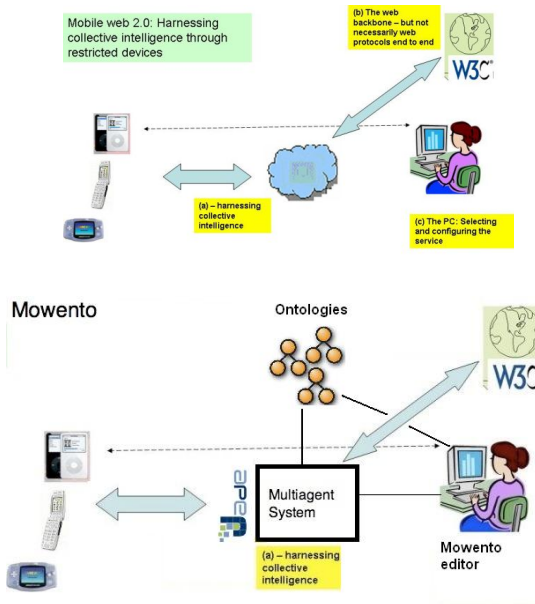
Mobile web 2.0: Harnessing collective intelligence through restricted devices

(b) The web backbone – but not necessarily web protocols end to end

W3C

(a) – harnessing collective intelligence

(c) The PC: Selecting and configuring the service

Mowento

Ontologies

W3C

JADE

Multiagent System

(a) – harnessing collective intelligence

Mowento editor